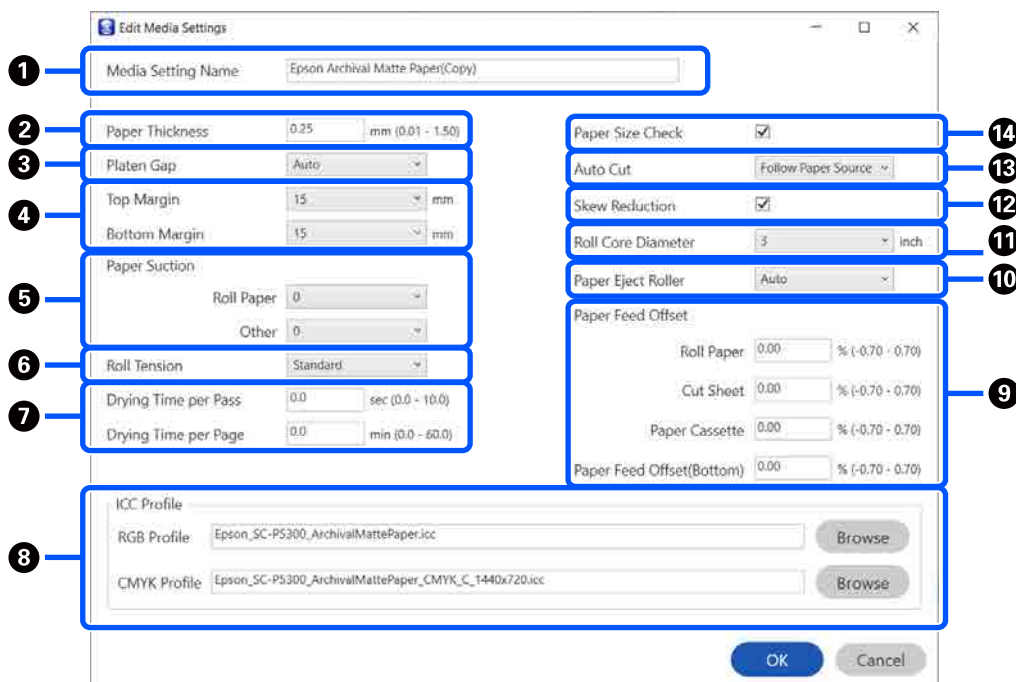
Edit Media Settings

1 Media Setting Name Epson Archival Matte Paper(Copy)

2 Paper Thickness 0.25 mm (0.01 - 1.50)

3 Platen Gap Auto

4 Top Margin 15 mm
Bottom Margin 15 mm

5 Paper Suction
Roll Paper 0
Other 0

6 Roll Tension Standard

7 Drying Time per Pass 0.0 sec (0.0 - 10.0)
Drying Time per Page 0.0 min (0.0 - 60.0)

14 Paper Size Check

13 Auto Cut Follow Paper Source

12 Skew Reduction

11 Roll Core Diameter 3 inch

10 Paper Eject Roller Auto

9 Paper Feed Offset
Roll Paper 0.00 % (-0.70 - 0.70)
Cut Sheet 0.00 % (-0.70 - 0.70)
Paper Cassette 0.00 % (-0.70 - 0.70)
Paper Feed Offset(Bottom) 0.00 % (-0.70 - 0.70)

8 ICC Profile
RGB Profile Epson_SC-P5300_ArchivalMattePaper.icc Browse
CMYK Profile Epson_SC-P5300_ArchivalMattePaper_CMYK_C_1440x720.icc Browse

OK Cancel